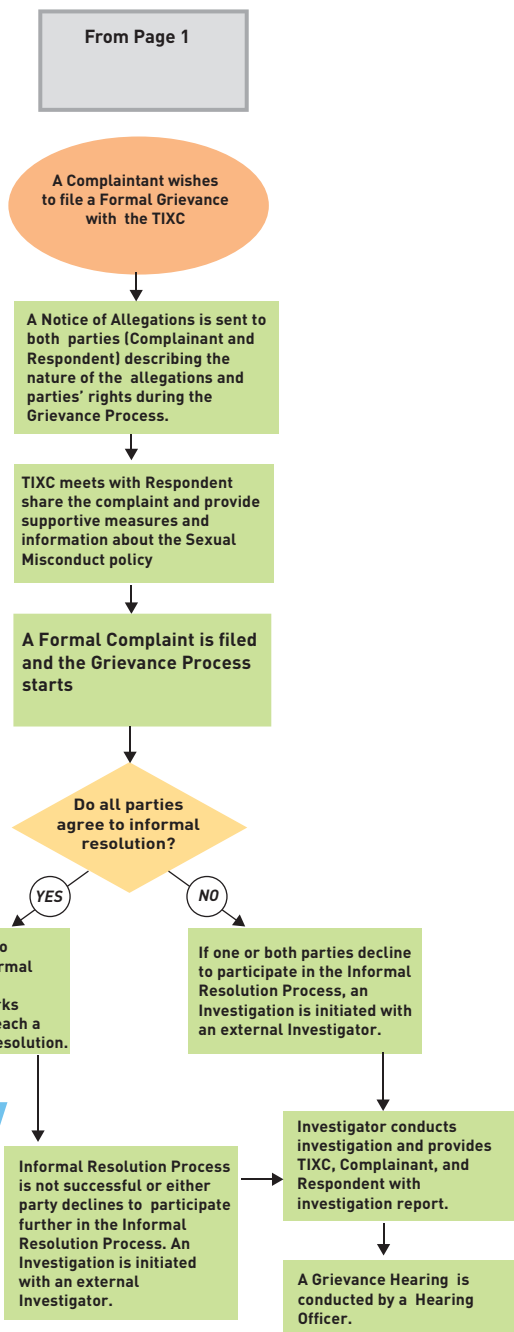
From Page 1

A Complaintant wishes to file a Formal Grievance with the TIXC

A Notice of Allegations is sent to both parties (Complainant and Respondent) describing the nature of the allegations and parties' rights during the Grievance Process.

TIXC meets with Respondent share the complaint and provide supportive measures and information about the Sexual Misconduct policy

A Formal Complaint is filed and the Grievance Process starts

Do all parties agree to informal resolution?

YES

NO

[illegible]o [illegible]rmal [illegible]rks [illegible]each a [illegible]esolution.

If one or both parties decline to participate in the Informal Resolution Process, an Investigation is initiated with an external Investigator.

Investigator conducts investigation and provides TIXC, Complainant, and Respondent with investigation report.

Informal Resolution Process is not successful or either party declines to participate further in the Informal Resolution Process. An Investigation is initiated with an external Investigator.

A Grievance Hearing is conducted by a Hearing Officer.